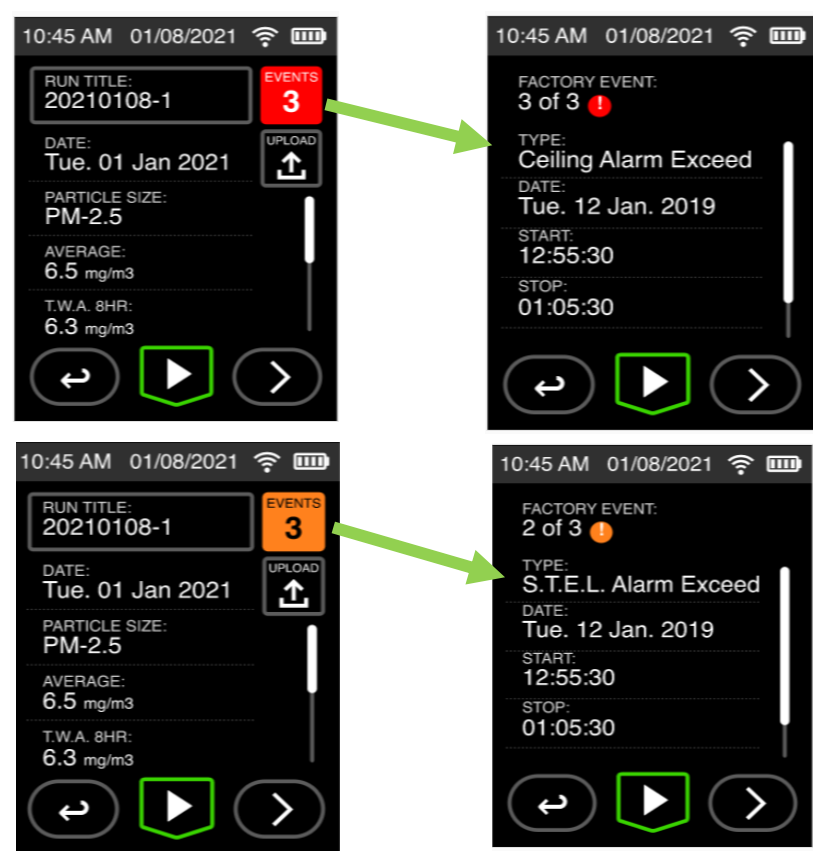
10:45 AM 01/08/2021

RUN TITLE:
20210108-1

EVENTS
3

UPLOAD

DATE:
Tue. 01 Jan 2021

PARTICLE SIZE:
PM-2.5

AVERAGE:
6.5 mg/m3

T.W.A. 8HR:
6.3 mg/m3

10:45 AM 01/08/2021

FACTORY EVENT:
3 of 3 !

TYPE:
Ceiling Alarm Exceed

DATE:
Tue. 12 Jan. 2019

START:
12:55:30

STOP:
01:05:30

10:45 AM 01/08/2021

RUN TITLE:
20210108-1

EVENTS
3

UPLOAD

DATE:
Tue. 01 Jan 2021

PARTICLE SIZE:
PM-2.5

AVERAGE:
6.5 mg/m3

T.W.A. 8HR:
6.3 mg/m3

10:45 AM 01/08/2021

FACTORY EVENT:
2 of 3 !

TYPE:
S.T.E.L. Alarm Exceed

DATE:
Tue. 12 Jan. 2019

START:
12:55:30

STOP:
01:05:30